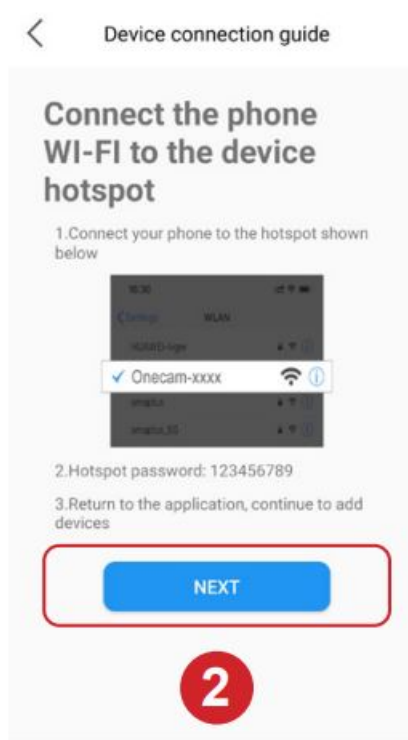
Device connection guide

Connect the phone WI-FI to the device hotspot

1.Connect your phone to the hotspot shown below

10:30

Settings WLAN

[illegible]

✓ Onecam-xxxx

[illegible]

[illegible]

2.Hotspot password: 123456789

3.Return to the application, continue to add devices

NEXT

2